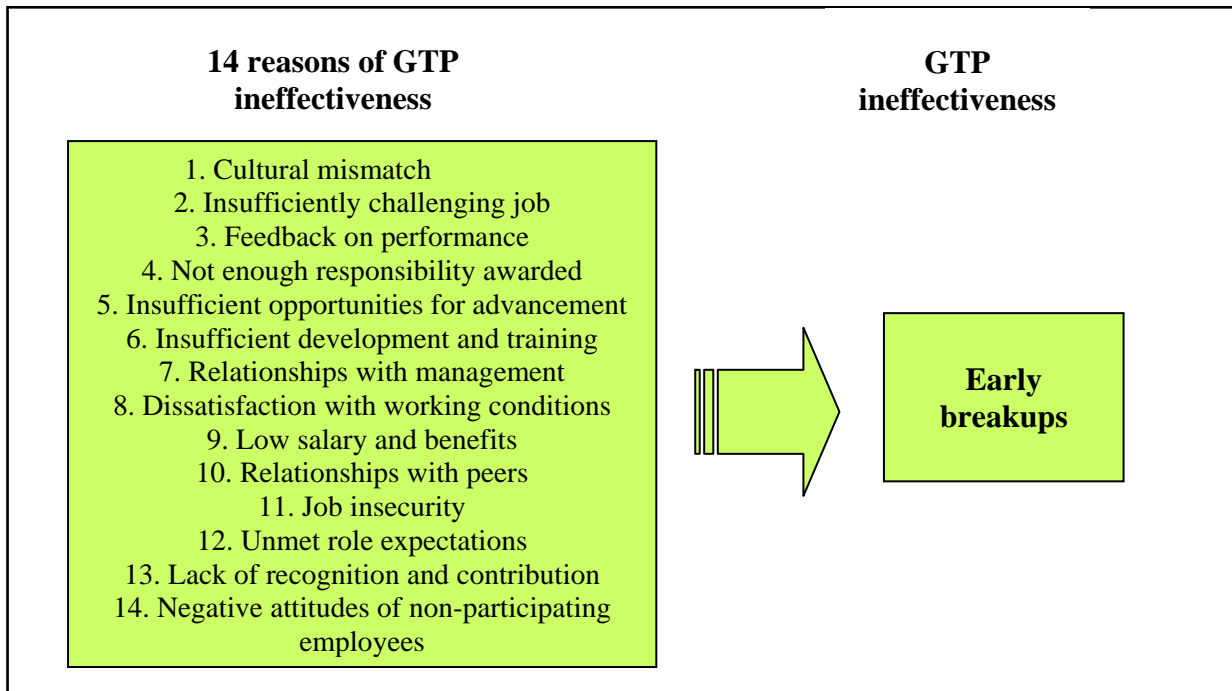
**14 reasons of GTP ineffectiveness**

1. Cultural mismatch
2. Insufficiently challenging job
3. Feedback on performance
4. Not enough responsibility awarded
5. Insufficient opportunities for advancement
6. Insufficient development and training
7. Relationships with management
8. Dissatisfaction with working conditions
9. Low salary and benefits
10. Relationships with peers
11. Job insecurity
12. Unmet role expectations
13. Lack of recognition and contribution
14. Negative attitudes of non-participating employees

**GTP ineffectiveness**

**Early breakups**